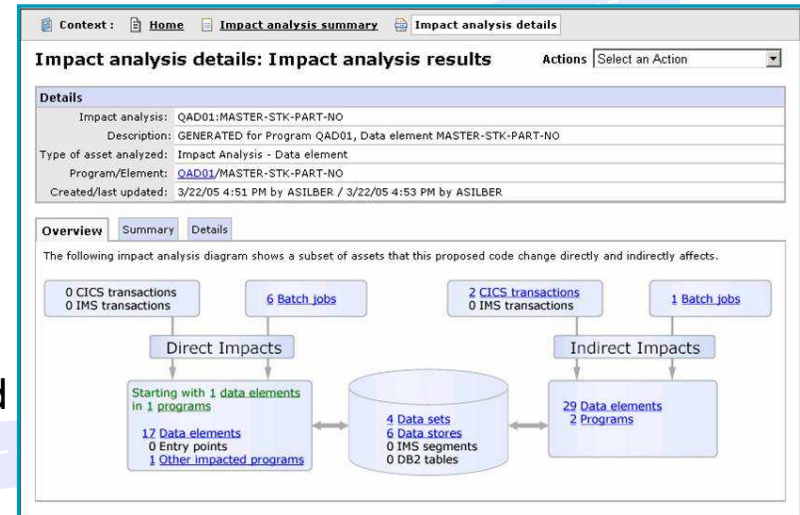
Context : Home Impact analysis summary Impact analysis details

Impact analysis details: Impact analysis results

Actions Select an Action

Details

| | |
|---|---|
| Impact analysis: | QAD01:MASTER-STK-PART-NO |
| Description: | GENERATED for Program QAD01, Data element MASTER-STK-PART-NO |
| Type of asset analyzed: | Impact Analysis - Data element |
| Program/Element: | QAD01/MASTER-STK-PART-NO |
| Created/last updated: | 3/22/05 4:51 PM by ASILBER / 3/22/05 4:53 PM by ASILBER |

Overview Summary Details

The following impact analysis diagram shows a subset of assets that this proposed code change directly and indirectly affects.

0 CICS transactions
0 IMS transactions

6 Batch jobs

Direct Impacts

Starting with 1 data elements in 1 programs

17 Data elements
0 Entry points
1 Other impacted programs

4 Data sets
6 Data stores
0 IMS segments
0 DB2 tables

2 CICS transactions
0 IMS transactions

1 Batch jobs

Indirect Impacts

29 Data elements
2 Programs

d